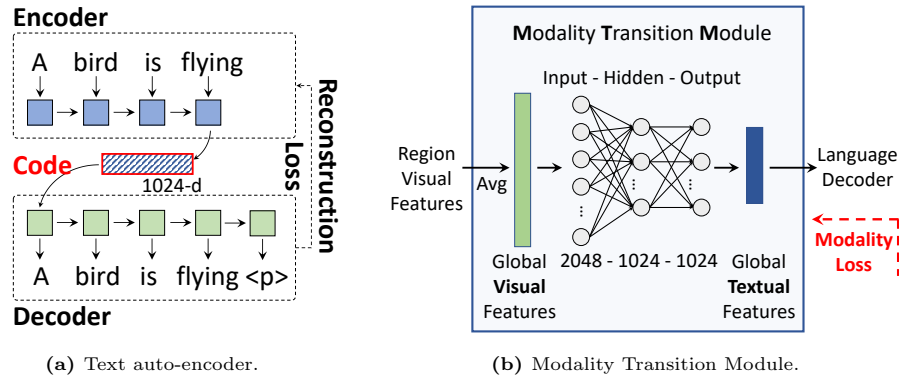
Encoder

A bird is flying

Reconstruction Loss

Code

1024-d

A bird is flying <p>

Decoder

(a) Text auto-encoder.

Modality Transition Module

Input - Hidden - Output

Region Visual Features

Avg

Language Decoder

Modality Loss

Global Visual Features

2048 - 1024 - 1024

Global Textual Features

(b) Modality Transition Module.